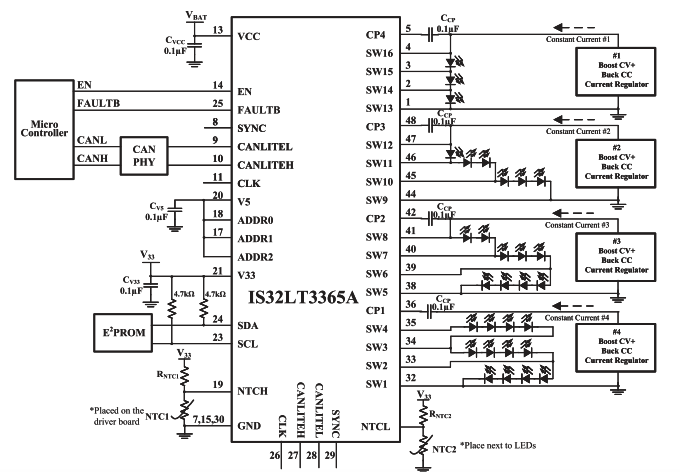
$V_{BAT}$
$C_{VCC}$
0.1µF
13 VCC
Micro Controller
EN
FAULTB
14 EN
25 FAULTB
8 SYNC
CANL
CANH
CAN PHY
9 CANLITEL
10 CANLITEH
11 CLK
$C_{V5}$
0.1µF
20 V5
18 ADDR0
17 ADDR1
16 ADDR2
$V_{33}$
$C_{V33}$
0.1µF
4.7kΩ
4.7kΩ
21 V33
IS32LT3365A
$E^2PROM$
24 SDA
23 SCL
$V_{33}$
$R_{NTC1}$
19 NTCH
*Placed on the driver board
NTC1
7,15,30
GND
CLK
CANLITEH
CANLITEL
SYNC
26 27 28 29
NTCL
$V_{33}$
$R_{NTC2}$
NTC2
*Place next to LEDs
CP4 5
$C_{CP}$
0.1µF
Constant Current #1
SW16 4
SW15 3
SW14 2
SW13 1
#1 Boost CV+ Buck CC Current Regulator
CP3 48
$C_{CP}$
0.1µF
Constant Current #2
SW12 47
SW11 46
SW10 45
SW9 44
#2 Boost CV+ Buck CC Current Regulator
CP2 42
$C_{CP}$
0.1µF
Constant Current #3
SW8 41
SW7 40
SW6 39
SW5 38
#3 Boost CV+ Buck CC Current Regulator
CP1 36
$C_{CP}$
0.1µF
Constant Current #4
SW4 35
SW3 34
SW2 33
SW1 32
#4 Boost CV+ Buck CC Current Regulator